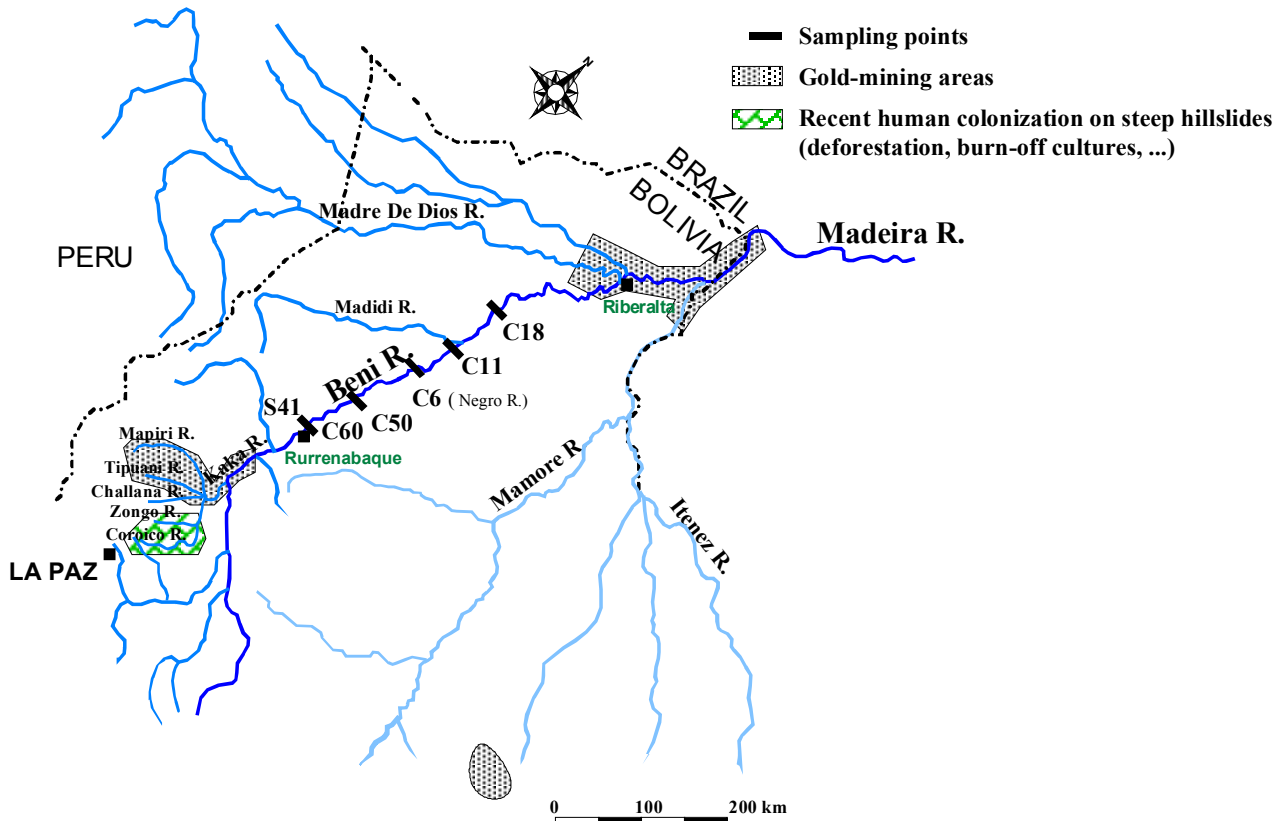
Sampling points
Gold-mining areas
Recent human colonization on steep hillslides (deforestation, burn-off cultures, ...)

N

BRAZIL
BOLIVIA
Madeira R.
PERU
Madre De Dios R.
Riberalta
Madidi R.
C18
C11
Beni R.
C6 ( Negro R.)
S41
C50
C60
Rurrenabaque
Mapiri R.
Kaka R.
Tipuani R.
Challana R.
Zongo R.
Coroico R.
LA PAZ
Mamore R.
Itenez R.

0 100 200 km